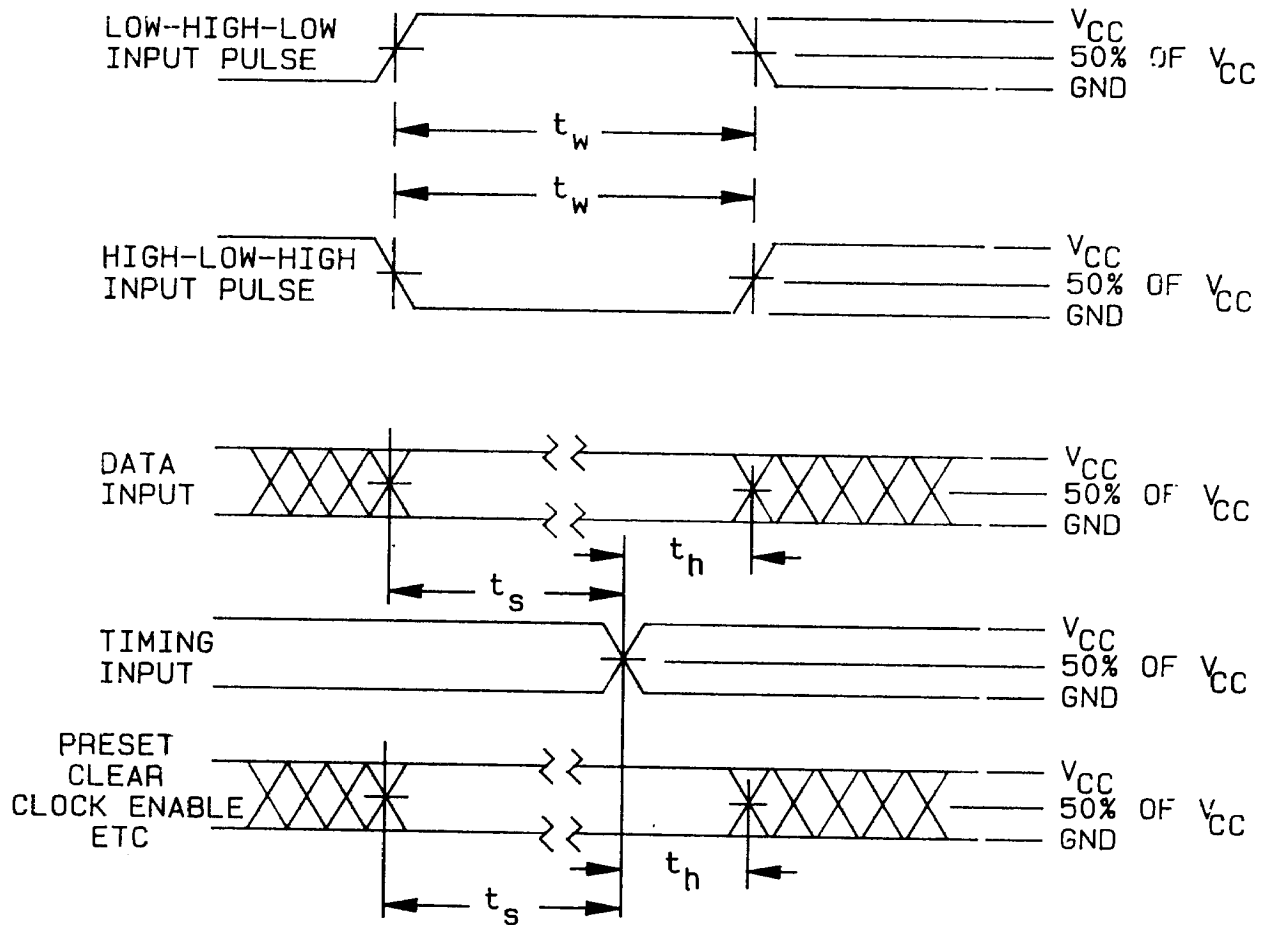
LOW-HIGH-LOW
INPUT PULSE

$V_{CC}$
50% OF $V_{CC}$
GND

$t_w$

$t_w$

HIGH-LOW-HIGH
INPUT PULSE

$V_{CC}$
50% OF $V_{CC}$
GND

DATA
INPUT

$V_{CC}$
50% OF $V_{CC}$
GND

$t_h$

$t_s$

TIMING
INPUT

$V_{CC}$
50% OF $V_{CC}$
GND

PRESET
CLEAR
CLOCK ENABLE
ETC

$V_{CC}$
50% OF $V_{CC}$
GND

$t_h$

$t_s$